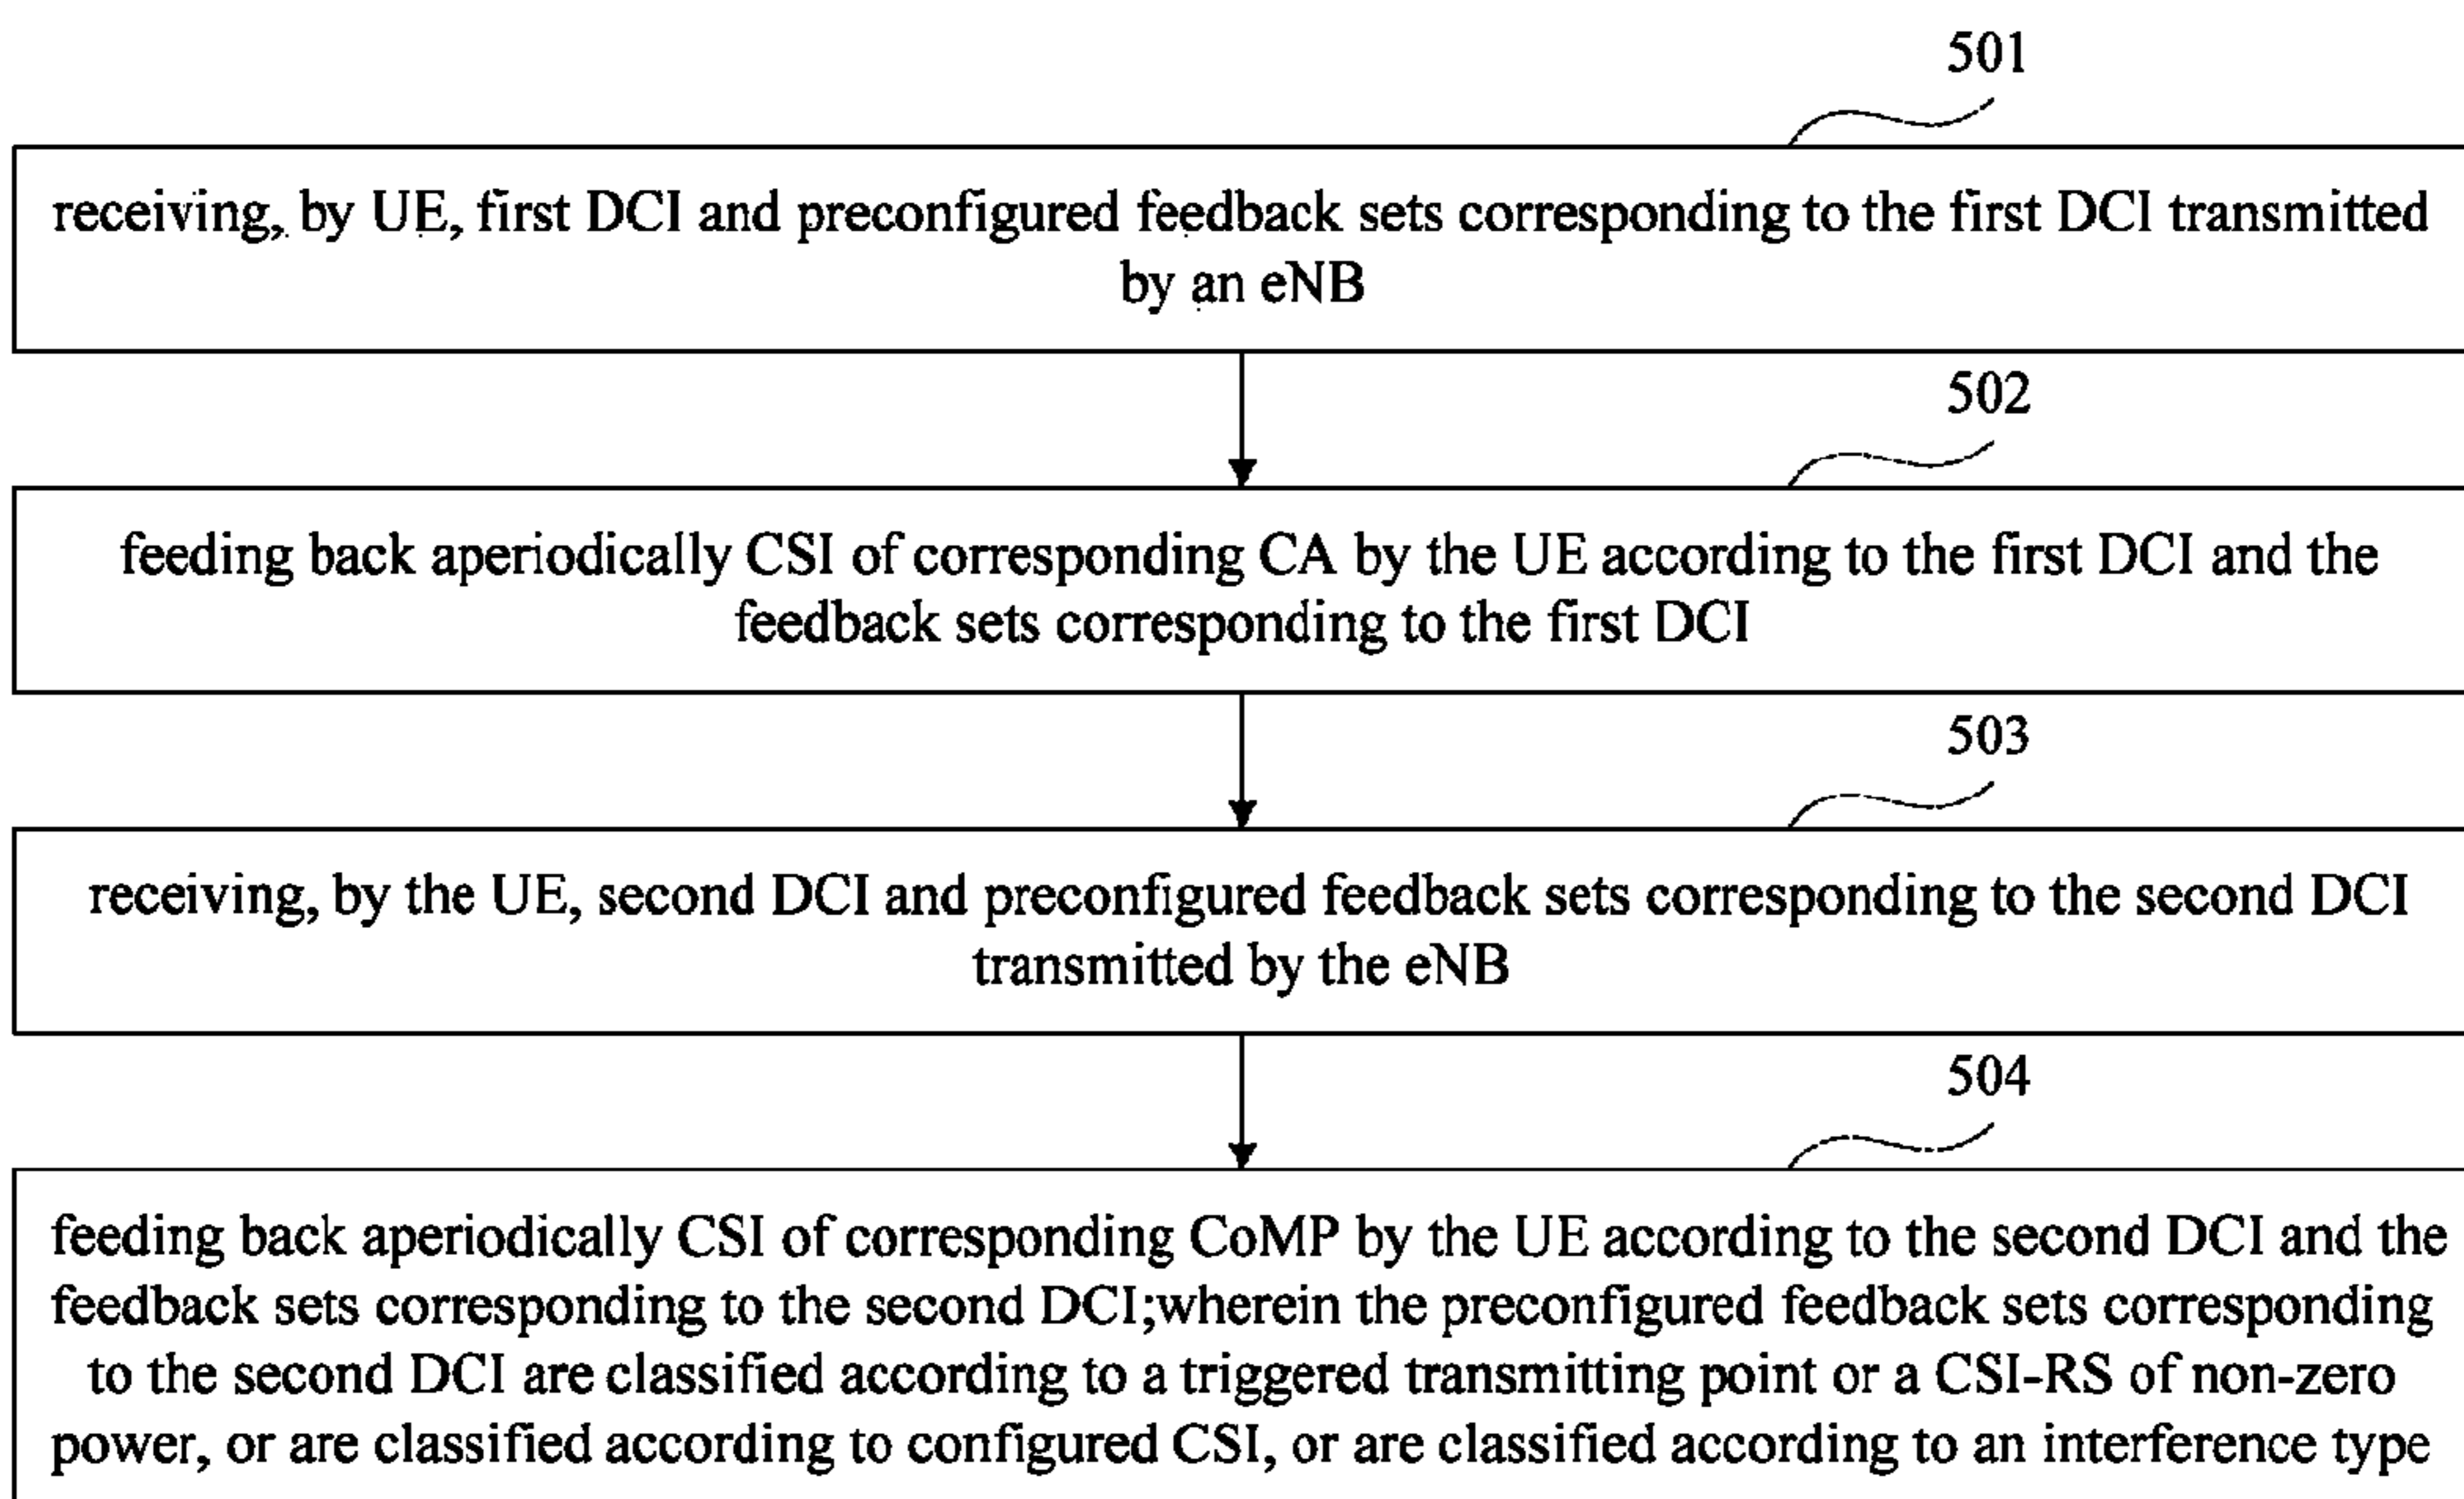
501

receiving, by UE, first DCI and preconfigured feedback sets corresponding to the first DCI transmitted by an eNB

502

feeding back aperiodically CSI of corresponding CA by the UE according to the first DCI and the feedback sets corresponding to the first DCI

503

receiving, by the UE, second DCI and preconfigured feedback sets corresponding to the second DCI transmitted by the eNB

504

feeding back aperiodically CSI of corresponding CoMP by the UE according to the second DCI and the feedback sets corresponding to the second DCI;wherein the preconfigured feedback sets corresponding to the second DCI are classified according to a triggered transmitting point or a CSI-RS of non-zero power, or are classified according to configured CSI, or are classified according to an interference type